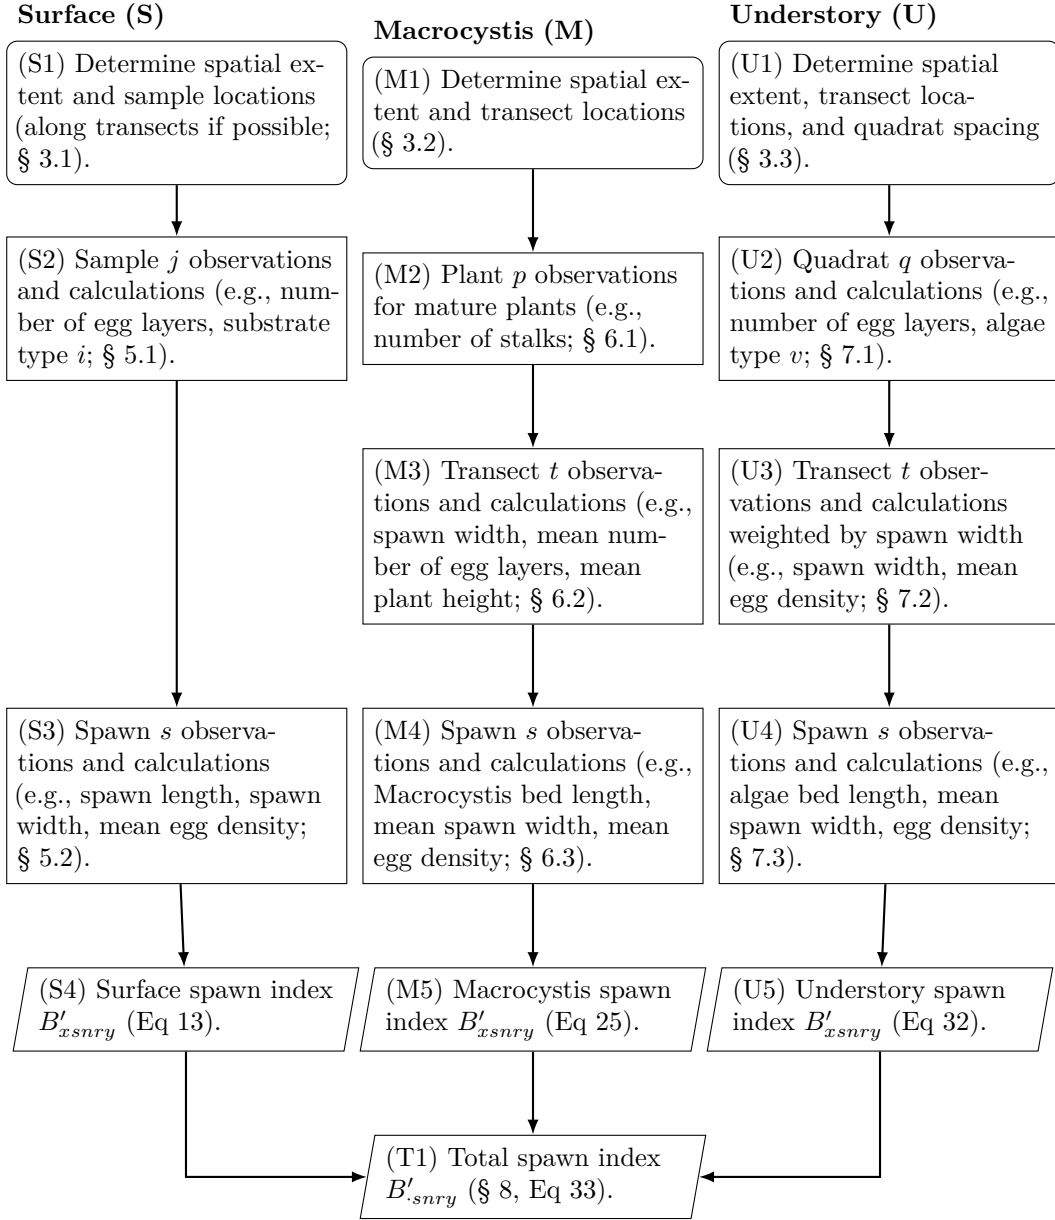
Surface (S)

(S1) Determine spatial extent and sample locations (along transects if possible; § 3.1).

(S2) Sample $j$ observations and calculations (e.g., number of egg layers, substrate type $i$; § 5.1).

(S3) Spawn $s$ observations and calculations (e.g., spawn length, spawn width, mean egg density; § 5.2).

(S4) Surface spawn index $B'_{xsnry}$ (Eq 13).

Macrocystis (M)

(M1) Determine spatial extent and transect locations (§ 3.2).

(M2) Plant $p$ observations for mature plants (e.g., number of stalks; § 6.1).

(M3) Transect $t$ observations and calculations (e.g., spawn width, mean number of egg layers, mean plant height; § 6.2).

(M4) Spawn $s$ observations and calculations (e.g., Macrocystis bed length, mean spawn width, mean egg density; § 6.3).

(M5) Macrocystis spawn index $B'_{xsnry}$ (Eq 25).

Understory (U)

(U1) Determine spatial extent, transect locations, and quadrat spacing (§ 3.3).

(U2) Quadrat $q$ observations and calculations (e.g., number of egg layers, algae type $v$; § 7.1).

(U3) Transect $t$ observations and calculations weighted by spawn width (e.g., spawn width, mean egg density; § 7.2).

(U4) Spawn $s$ observations and calculations (e.g., algae bed length, mean spawn width, egg density; § 7.3).

(U5) Understory spawn index $B'_{xsnry}$ (Eq 32).

(T1) Total spawn index $B'_{\cdot snry}$ (§ 8, Eq 33).